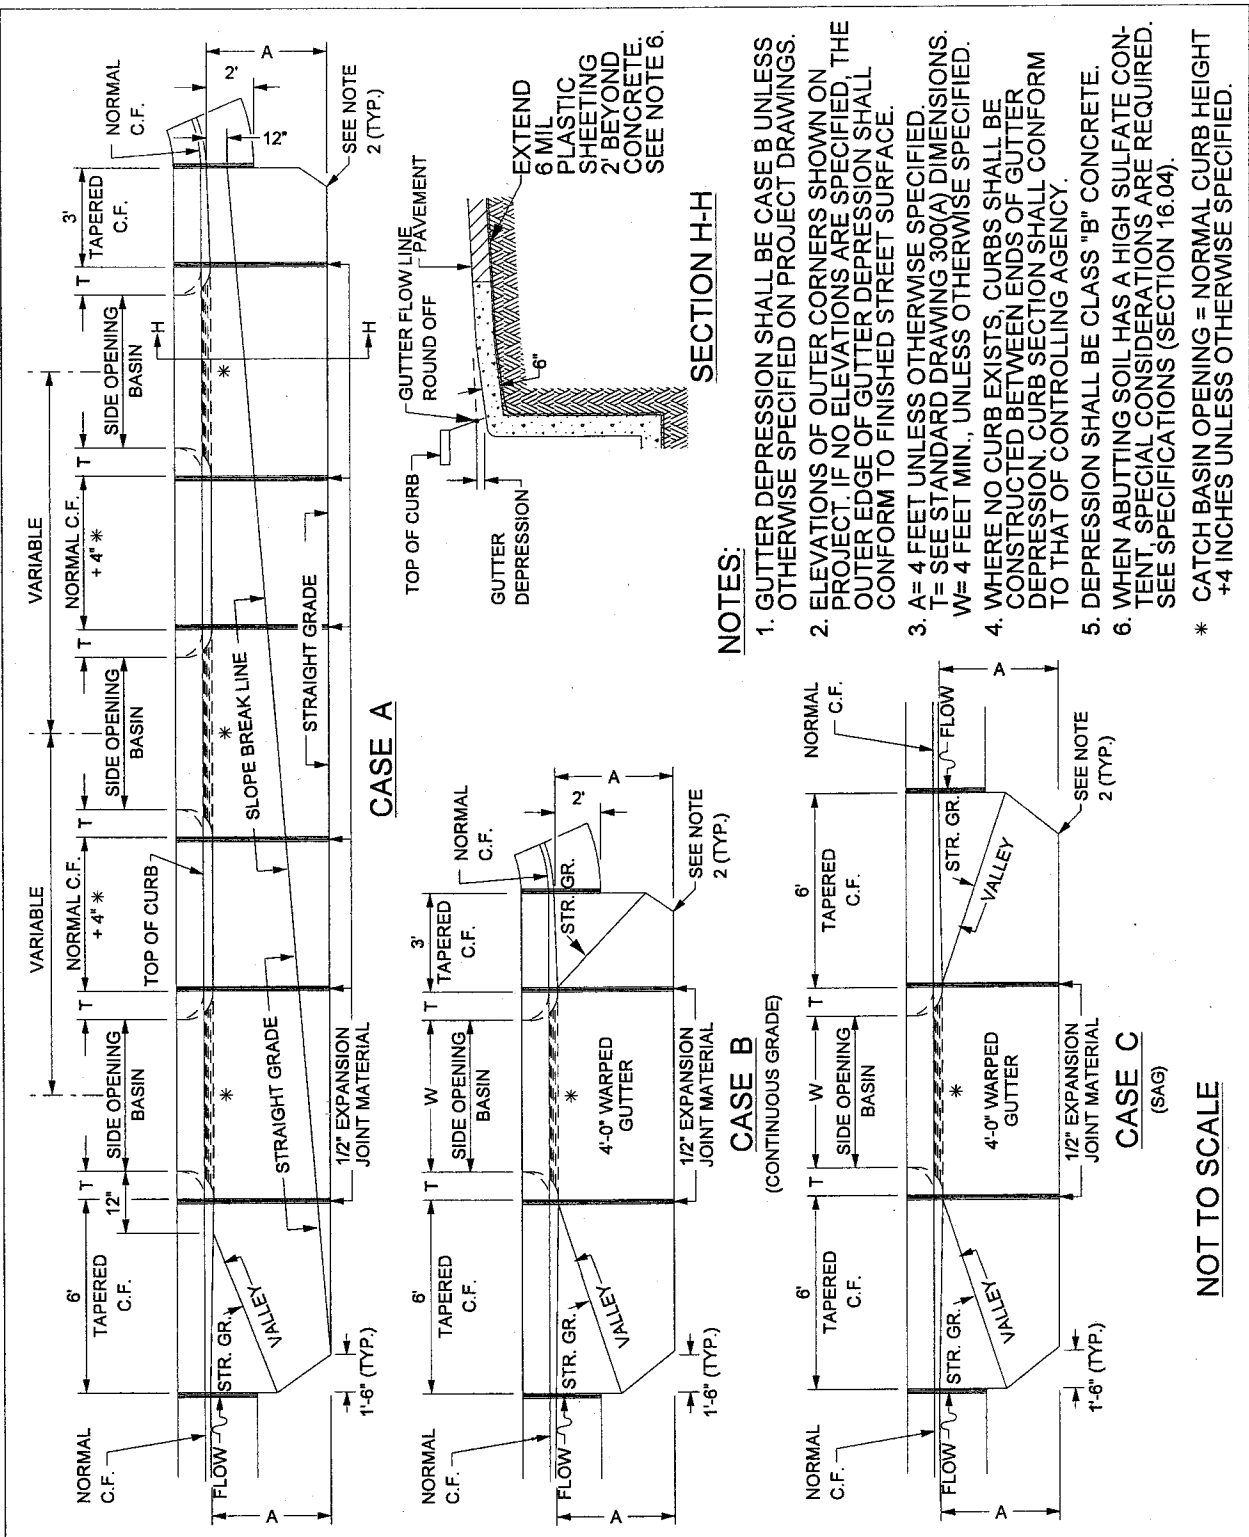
NORMAL C.F.

FLOW

A

6'

TAPERED C.F.

STR. GR.

VALLEY

1'-6" (TYP.)

12"

T

SIDE OPENING BASIN

*

STRAIGHT GRADE

1/2" EXPANSION JOINT MATERIAL

VARIABLE

NORMAL C.F. + 4" *

TOP OF CURB

T

SIDE OPENING BASIN

*

SLOPE BREAK LINE

STRAIGHT GRADE

VARIABLE

NORMAL C.F. + 4" *

T

SIDE OPENING BASIN

H

H

*

T

3'

TAPERED C.F.

NORMAL C.F.

2'

12"

A

SEE NOTE 2 (TYP.)

CASE A

NORMAL C.F.

FLOW

A

6'

TAPERED C.F.

STR. GR.

VALLEY

1'-6" (TYP.)

T

W

SIDE OPENING BASIN

*

4'-0" WARPED GUTTER

1/2" EXPANSION JOINT MATERIAL

T

3'

TAPERED C.F.

STR. GR.

NORMAL C.F.

2'

A

SEE NOTE 2 (TYP.)

CASE B
(CONTINUOUS GRADE)

NORMAL C.F.

FLOW

A

6'

TAPERED C.F.

STR. GR.

VALLEY

1'-6" (TYP.)

T

W

SIDE OPENING BASIN

*

4'-0" WARPED GUTTER

1/2" EXPANSION JOINT MATERIAL

T

6'

TAPERED C.F.

STR. GR.

VALLEY

NORMAL C.F.

FLOW

A

SEE NOTE 2 (TYP.)

CASE C
(SAG)

NOT TO SCALE

TOP OF CURB

GUTTER DEPRESSION

GUTTER FLOW LINE ROUND OFF

PAVEMENT

6"

EXTEND 6 MIL PLASTIC SHEETING 2' BEYOND CONCRETE. SEE NOTE 6.

SECTION H-H

NOTES:

1. GUTTER DEPRESSION SHALL BE CASE B UNLESS OTHERWISE SPECIFIED ON PROJECT DRAWINGS.

2. ELEVATIONS OF OUTER CORNERS SHOWN ON PROJECT. IF NO ELEVATIONS ARE SPECIFIED, THE OUTER EDGE OF GUTTER DEPRESSION SHALL CONFORM TO FINISHED STREET SURFACE.

3. A= 4 FEET UNLESS OTHERWISE SPECIFIED. T= SEE STANDARD DRAWING 300(A) DIMENSIONS. W= 4 FEET MIN., UNLESS OTHERWISE SPECIFIED.

4. WHERE NO CURB EXISTS, CURBS SHALL BE CONSTRUCTED BETWEEN ENDS OF GUTTER DEPRESSION. CURB SECTION SHALL CONFORM TO THAT OF CONTROLLING AGENCY.

5. DEPRESSION SHALL BE CLASS "B" CONCRETE.

6. WHEN ABUTTING SOIL HAS A HIGH SULFATE CONTENT, SPECIAL CONSIDERATIONS ARE REQUIRED. SEE SPECIFICATIONS (SECTION 16.04).

* CATCH BASIN OPENING = NORMAL CURB HEIGHT +4 INCHES UNLESS OTHERWISE SPECIFIED.